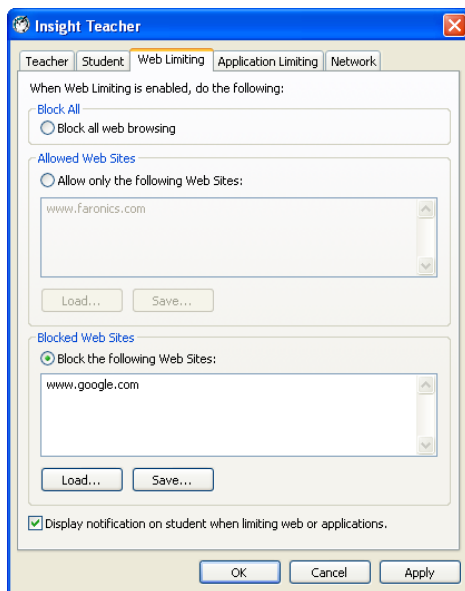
Insight Teacher

Teacher | Student | Web Limiting | Application Limiting | Network

When Web Limiting is enabled, do the following:

Block All
Block all web browsing

Allowed Web Sites
Allow only the following Web Sites:

www.faronics.com

Load... Save...

Blocked Web Sites
Block the following Web Sites:

www.google.com

Load... Save...

Display notification on student when limiting web or applications.

OK Cancel Apply